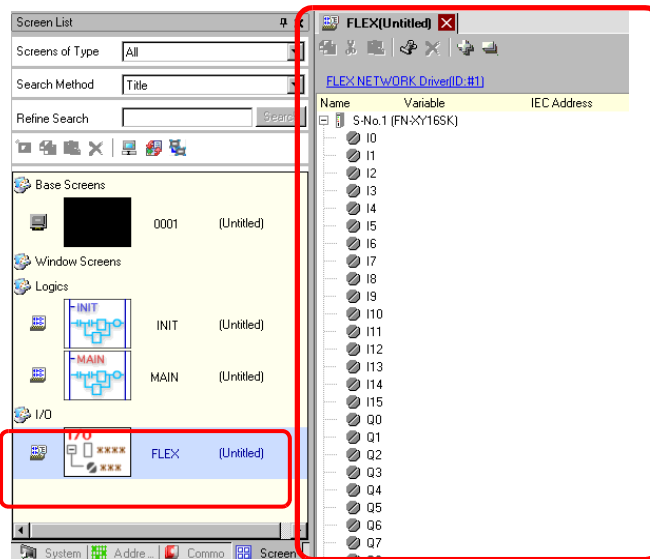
Screen List

Screens of Type All

Search Method Title

Refine Search Searc

Base Screens

0001 (Untitled)

Window Screens

Logics

INIT

INIT (Untitled)

MAIN

MAIN (Untitled)

I/O

I/O

\*\*\*\*

\*\*\*

FLEX (Untitled)

System Addre... Commo Screen

FLEX(Untitled)

FLEX NETWORK Driver(ID:#1)

| Name | Variable | IEC Address |
|---|---|---|
| S-No.1 (FN-XY16SK) | | |
| I0 | | |
| I1 | | |
| I2 | | |
| I3 | | |
| I4 | | |
| I5 | | |
| I6 | | |
| I7 | | |
| I8 | | |
| I9 | | |
| I10 | | |
| I11 | | |
| I12 | | |
| I13 | | |
| I14 | | |
| I15 | | |
| Q0 | | |
| Q1 | | |
| Q2 | | |
| Q3 | | |
| Q4 | | |
| Q5 | | |
| Q6 | | |
| Q7 | | |